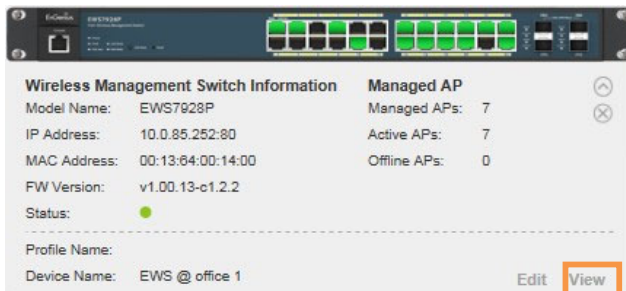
EnGenius EWS7928P

Wireless Management Switch Information
Model Name: EWS7928P
IP Address: 10.0.85.252:80
MAC Address: 00:13:64:00:14:00
FW Version: v1.00.13-c1.2.2
Status:

Managed AP
Managed APs: 7
Active APs: 7
Offline APs: 0

Profile Name:
Device Name: EWS @ office 1

Edit View